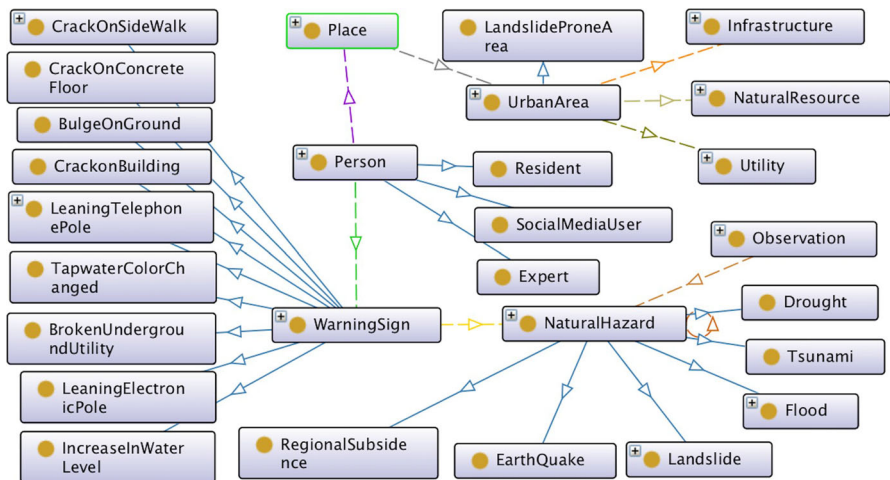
CrackOnSideWalk
CrackOnConcreteFloor
BulgeOnGround
CrackonBuilding
LeaningTelephonePole
TapwaterColorChanged
BrokenUndergroundUtility
LeaningElectronicPole
IncreaseInWaterLevel
Place
Person
WarningSign
LandslideProneArea
UrbanArea
Infrastructure
NaturalResource
Utility
Resident
SocialMediaUser
Expert
Observation
NaturalHazard
Drought
Tsunami
Flood
RegionalSubsidence
EarthQuake
Landslide